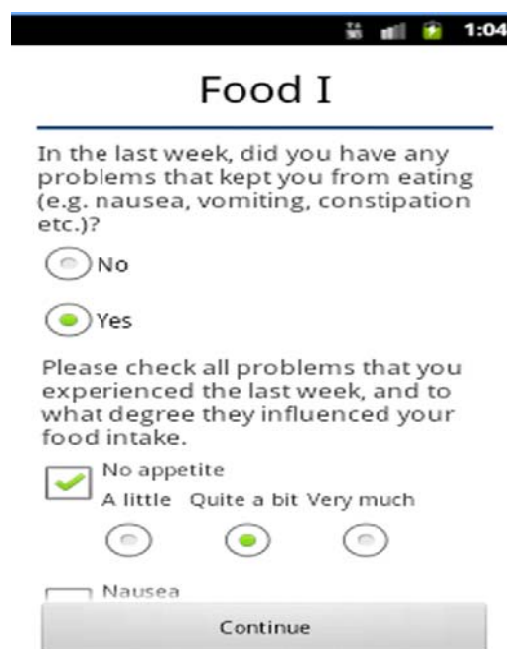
1:04

Food I

In the last week, did you have any problems that kept you from eating (e.g. nausea, vomiting, constipation etc.)?

No

Yes

Please check all problems that you experienced the last week, and to what degree they influenced your food intake.

No appetite

A little Quite a bit Very much

Nausea

Continue